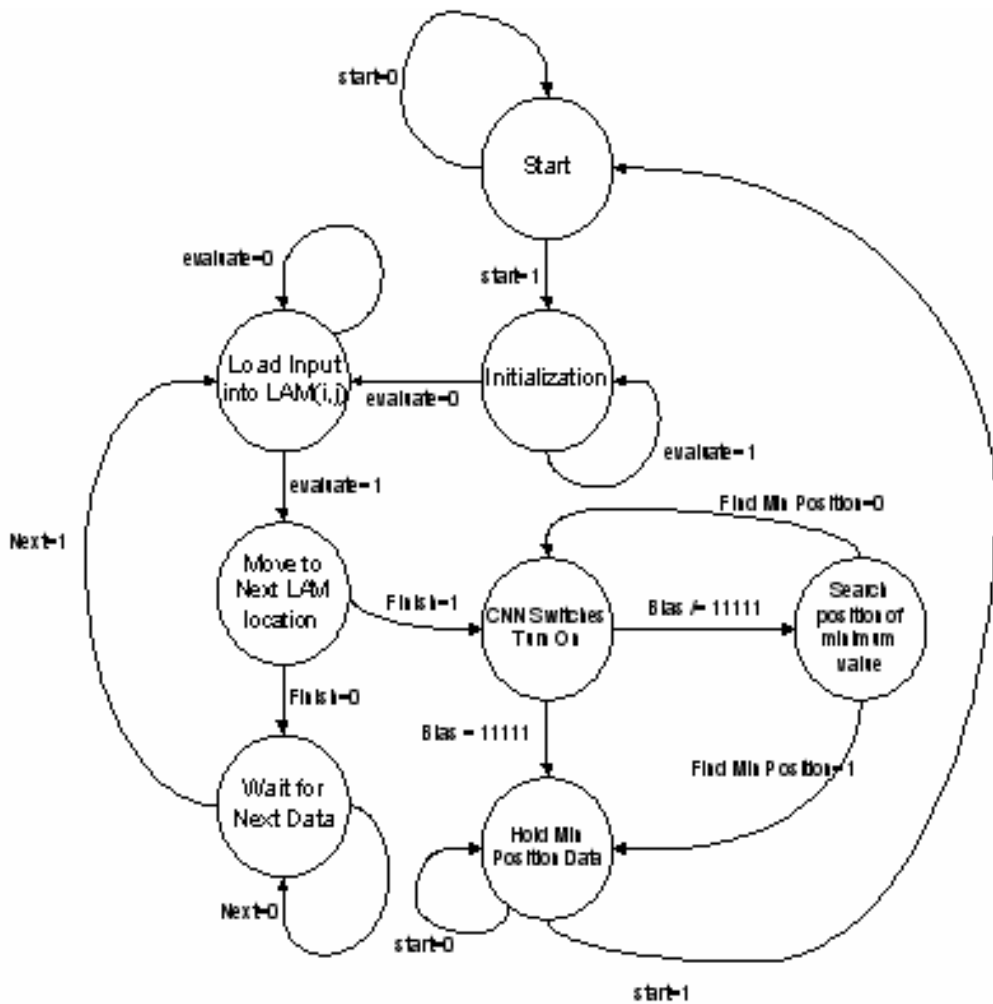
start=0

Start

start=1

evaluate=0

Load Input into LAM(i,j)

evaluate=0

Initialization

evaluate=1

evaluate=1

Find Min Position=0

Next=1

Move to Next LAM location

Finish=1

CNN Switches Turn On

Bias /= 11111

Search position of minimum value

Finish=0

Bias = 11111

Find Min Position=1

Wait for Next Data

Hold Min Position Data

Next=0

start=0

start=1